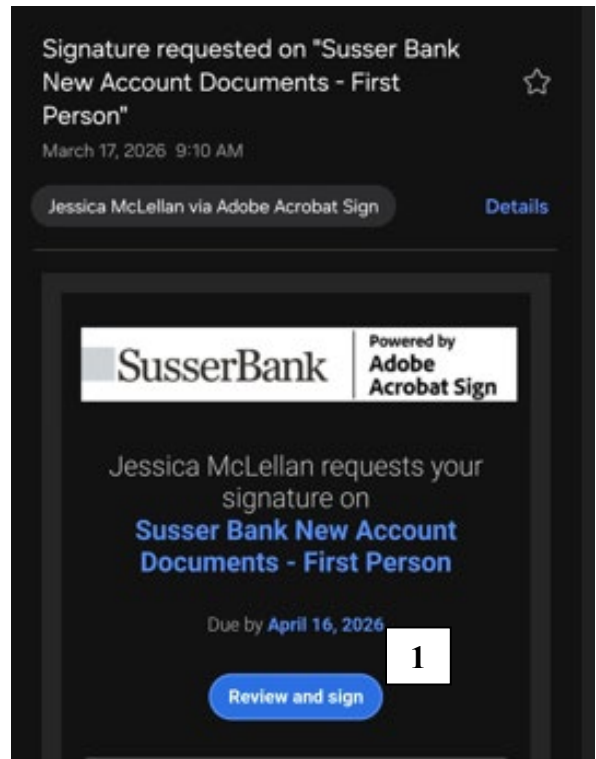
Signature requested on "Susser Bank New Account Documents - First Person"

March 17, 2026 9:10 AM

Jessica McLellan via Adobe Acrobat Sign

Details

SusserBank

Powered by
Adobe
Acrobat Sign

Jessica McLellan requests your signature on

Susser Bank New Account Documents - First Person

Due by April 16, 2026

1

Review and sign